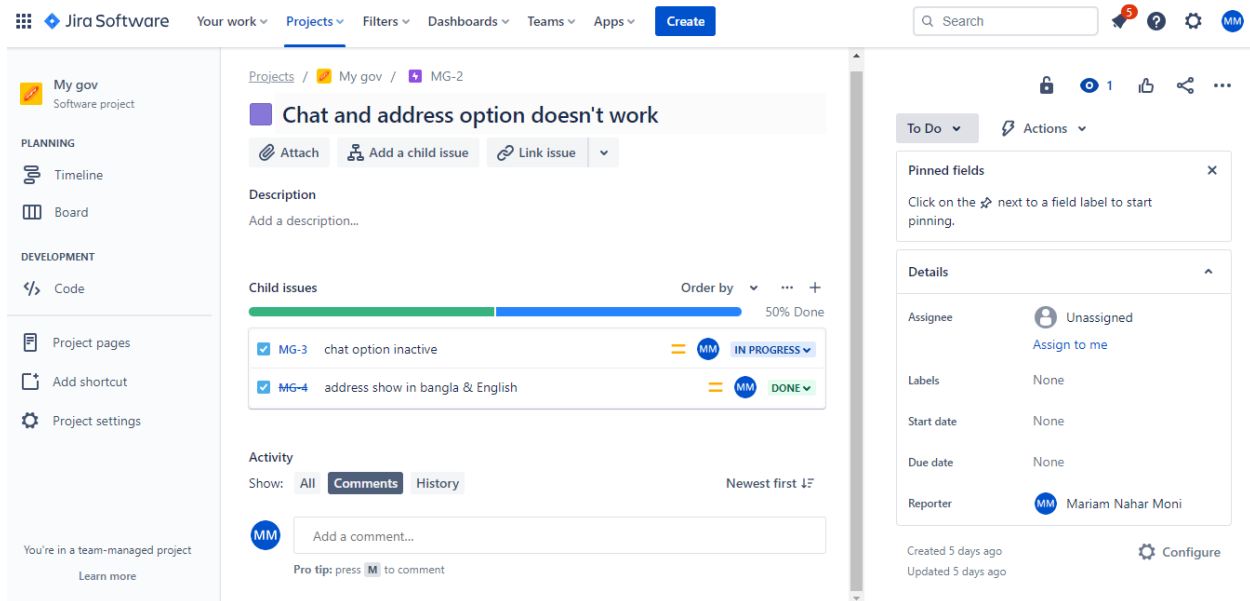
Jira Software Your work Projects Filters Dashboards Teams Apps Create

Search 5 MM

My gov
Software project

PLANNING
Timeline
Board

DEVELOPMENT
Code

Project pages
Add shortcut
Project settings

You're in a team-managed project
Learn more

Projects / My gov / MG-2

Chat and address option doesn't work

Attach Add a child issue Link issue

Description
Add a description...

Child issues Order by ... +
50% Done

| | | | |
|---|---|---|---|
| MG-3 | chat option inactive | MM | IN PROGRESS |
| MG-4 | address show in bangla & English | MM | DONE |

Activity
Show: All Comments History Newest first

MM Add a comment...
Pro tip: press M to comment

1

To Do Actions

Pinned fields
Click on the next to a field label to start pinning.

Details
Assignee Unassigned
Assign to me
Labels None
Start date None
Due date None
Reporter MM Mariam Nahar Moni

Created 5 days ago
Updated 5 days ago
Configure